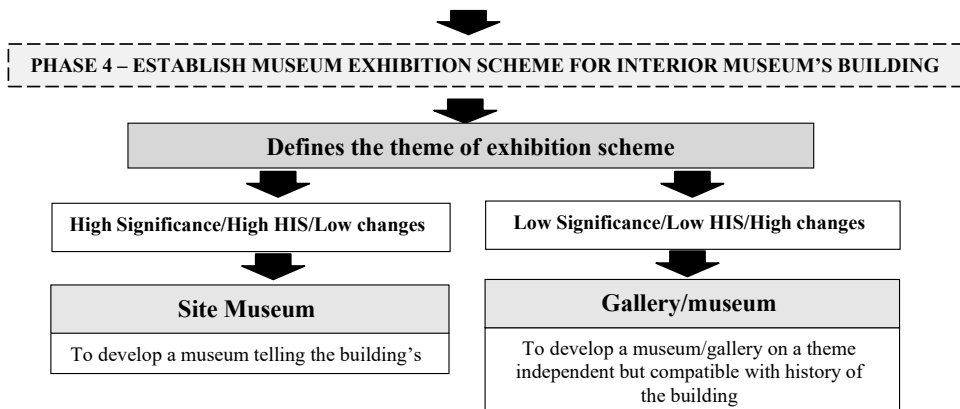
PHASE 4 – ESTABLISH MUSEUM EXHIBITION SCHEME FOR INTERIOR MUSEUM'S BUILDING

Defines the theme of exhibition scheme

High Significance/High HIS/Low changes

Low Significance/Low HIS/High changes

Site Museum

To develop a museum telling the building's

Gallery/museum

To develop a museum/gallery on a theme independent but compatible with history of the building